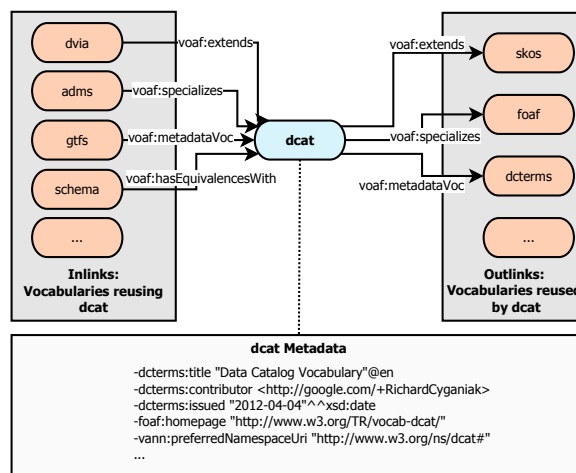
dvia
adms
gtfs
schema
...
voaf:extends
voaf:specializes
voaf:metadataVoc
voaf:hasEquivalencesWith
Inlinks: Vocabularies reusing dcat

dcat

voaf:extends
voaf:specializes
voaf:metadataVoc
skos
foaf
dcterms
...
Outlinks: Vocabularies reused by dcat

dcat Metadata
-dcterms:title "Data Catalog Vocabulary"@en
-dcterms:contributor <http://google.com/+RichardCyganiak>
-dcterms:issued "2012-04-04"^^xsd:date
-foaf:homepage "http://www.w3.org/TR/vocab-dcat/"
-vann:preferredNamespaceUri "http://www.w3.org/ns/dcat#"
...